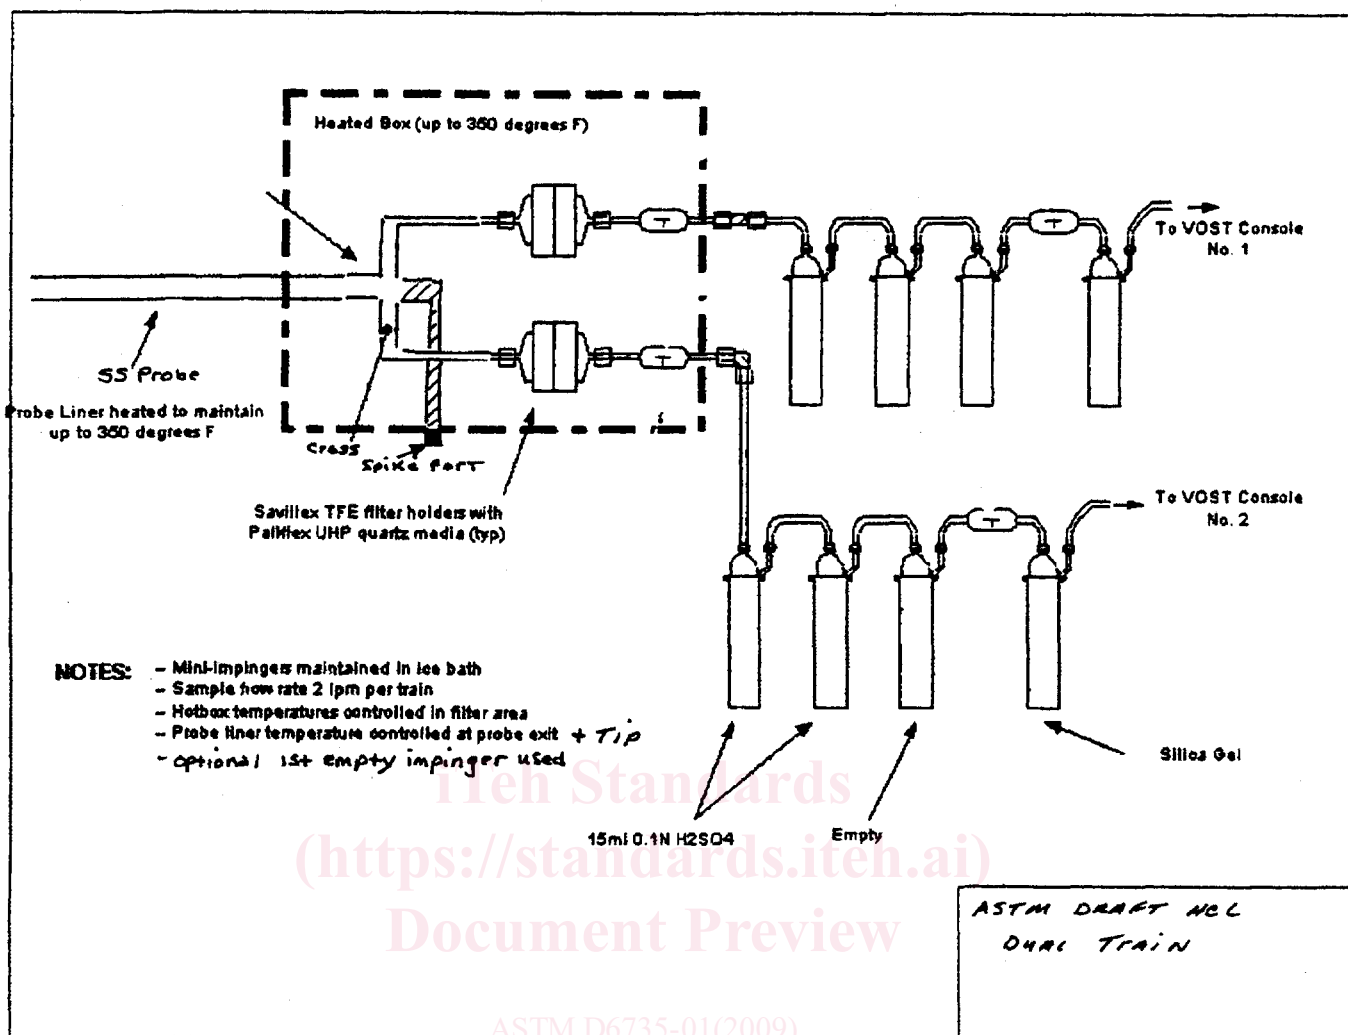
Heated Box (up to 350 degrees F)

To VOST Console No. 1

SS Probe

Probe Liner heated to maintain up to 350 degrees F

Cross

Spike Port

Savillex TFE filter holders with Pallflex UHP quartz media (typ)

To VOST Console No. 2

NOTES:
- Mini-impingers maintained in ice bath
- Sample flow rate 2 lpm per train
- Hotbox temperatures controlled in filter area
- Probe liner temperature controlled at probe exit + Tip
- optional 1st empty impinger used

Silica Gel

15ml 0.1N H2SO4

Empty

iTeh Standards
(https://standards.iteh.ai)
Document Preview

ASTM DRAFT HCL
DUAL TRAIN

ASTM D6735-01(2009)